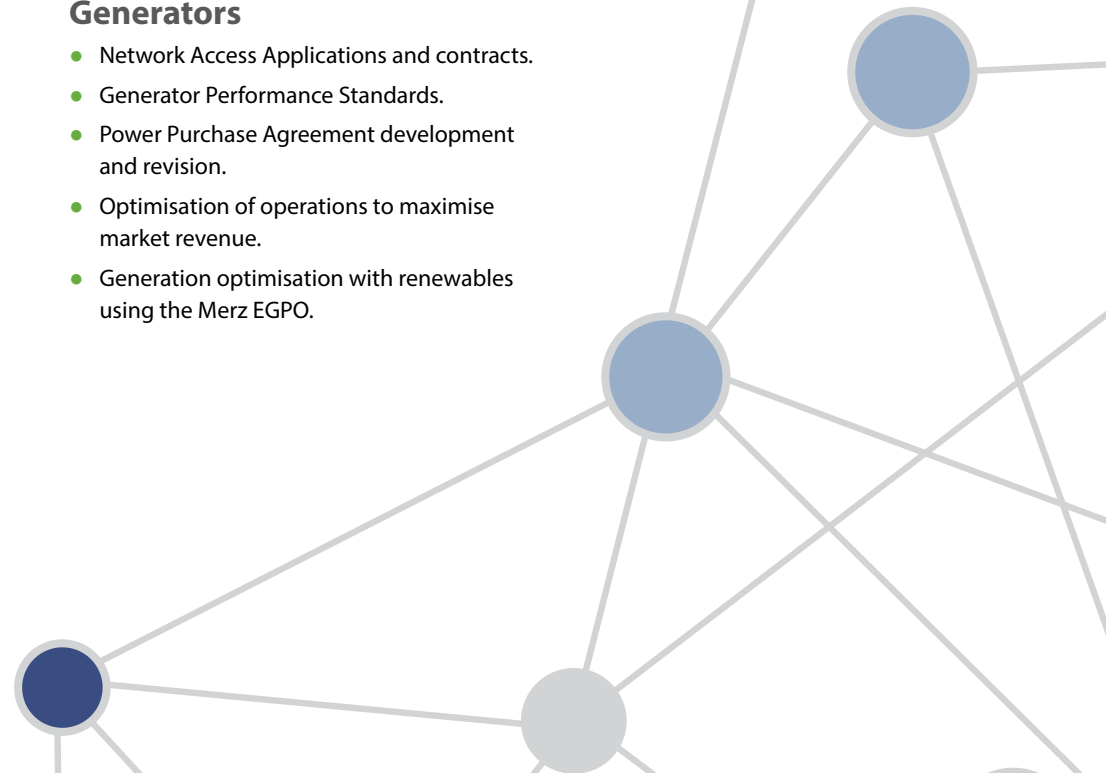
Generators

- Network Access Applications and contracts.
- Generator Performance Standards.
- Power Purchase Agreement development and revision.
- Optimisation of operations to maximise market revenue.
- Generation optimisation with renewables using the Merz EGPO.